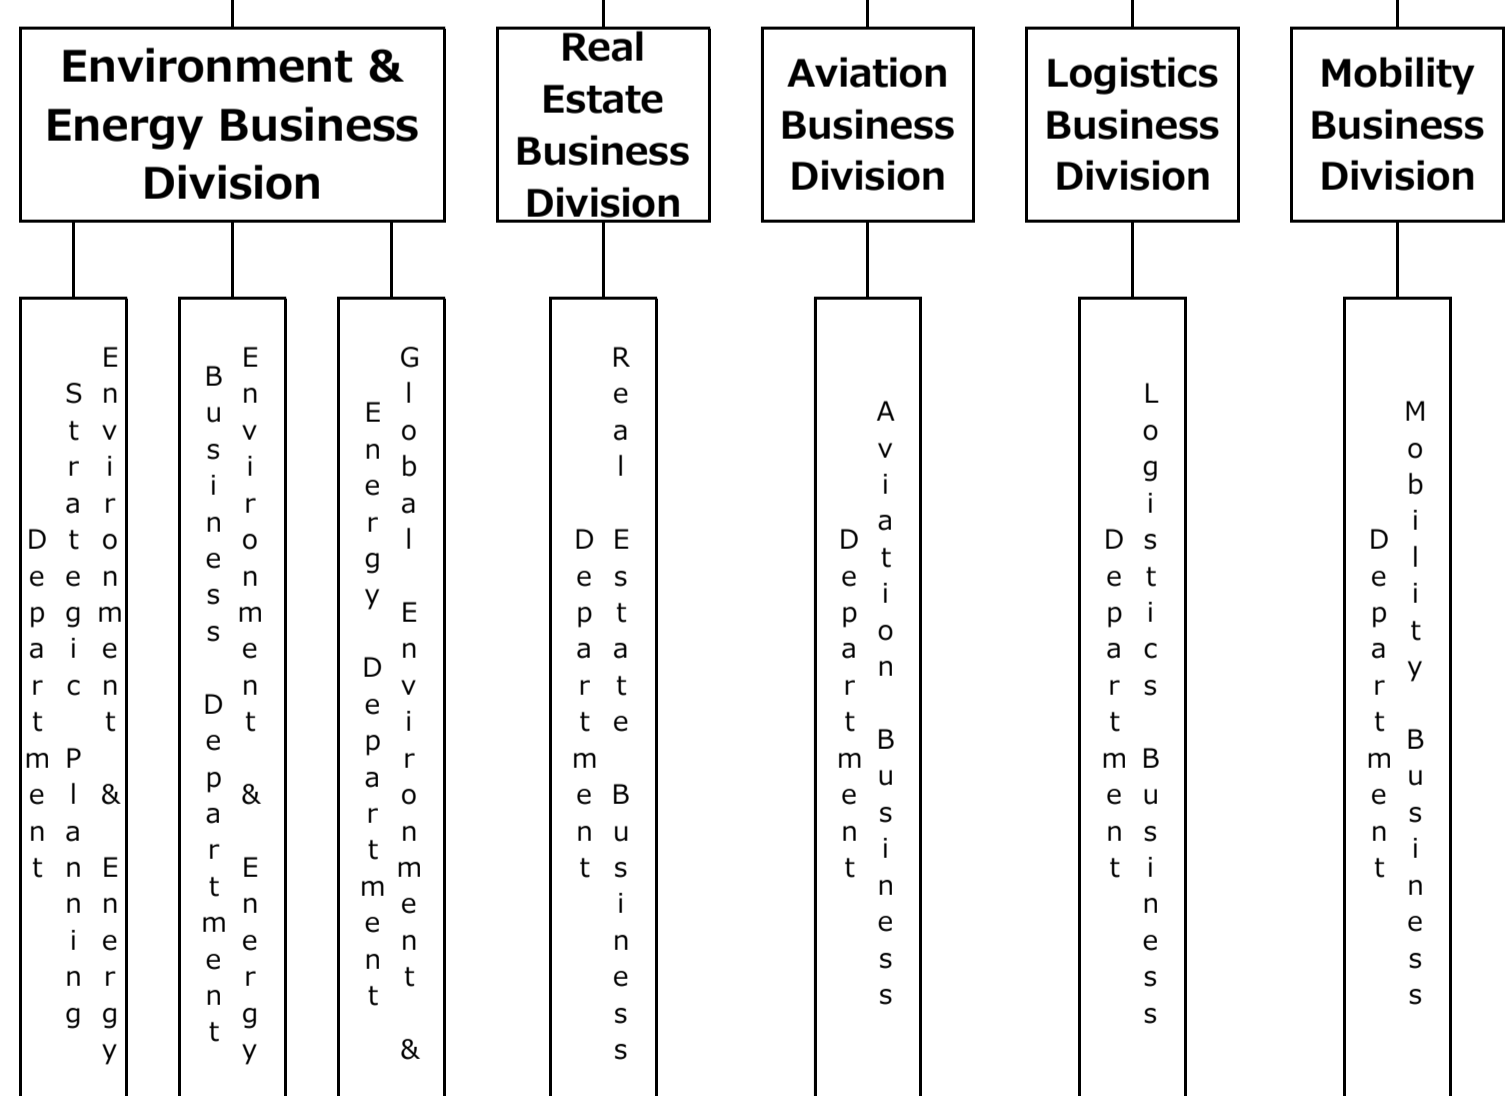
Environment & Energy Business Division

Real Estate Business Division

Aviation Business Division

Logistics Business Division

Mobility Business Division

Environment & Energy Strategic Planning Department

Environment & Energy Business Department

Global Environment & Energy Department

Real Estate Business Department

Aviation Business Department

Logistics Business Department

Mobility Business Department